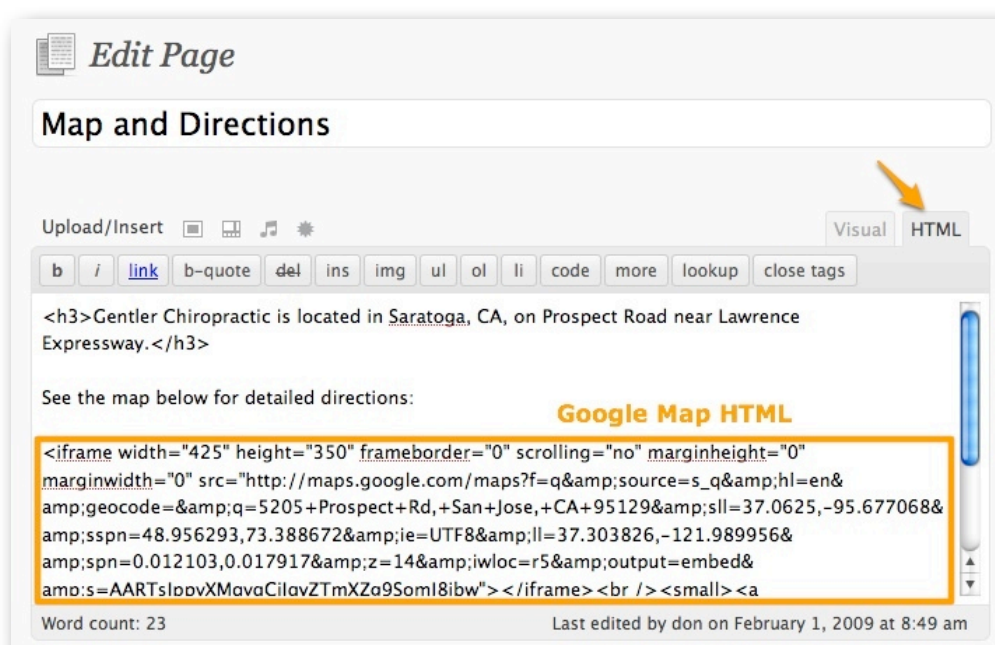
Edit Page

Map and Directions

Upload/Insert

Visual HTML

b i link b-quote del ins img ul ol li code more lookup close tags

<h3>Gentler Chiropractic is located in Saratoga, CA, on Prospect Road near Lawrence Expressway.</h3>

See the map below for detailed directions:

Google Map HTML

<iframe width="425" height="350" frameborder="0" scrolling="no" marginheight="0" marginwidth="0" src="http://maps.google.com/maps?f=q&amp;source=s_q&amp;hl=en&amp;geocode=&amp;q=5205+Prospect+Rd,+San+Jose,+CA+95129&amp;sll=37.0625,-95.677068&amp;sspn=48.956293,73.388672&amp;ie=UTF8&amp;ll=37.303826,-121.989956&amp;spn=0.012103,0.017917&amp;z=14&amp;iwloc=r5&amp;output=embed&amp;s=AARTsJppvXMqvqCjIgvZTmXZg9SomI8ibw"></iframe><br /><small><a

Word count: 23

Last edited by don on February 1, 2009 at 8:49 am